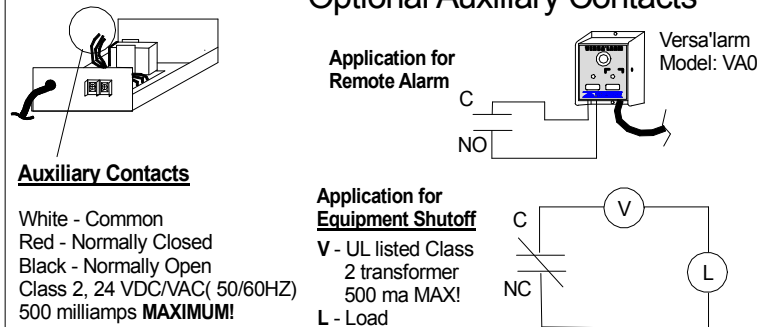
Optional Auxiliary Contacts

Auxiliary Contacts

White - Common
Red - Normally Closed
Black - Normally Open
Class 2, 24 VDC/VAC( 50/60HZ)
500 milliamps **MAXIMUM!**

Application for Remote Alarm

C

NO

Versa'larm Model: VA0

Application for Equipment Shutoff

**V** - UL listed Class 2 transformer 500 ma MAX!
**L** - Load

C

NC

V

L